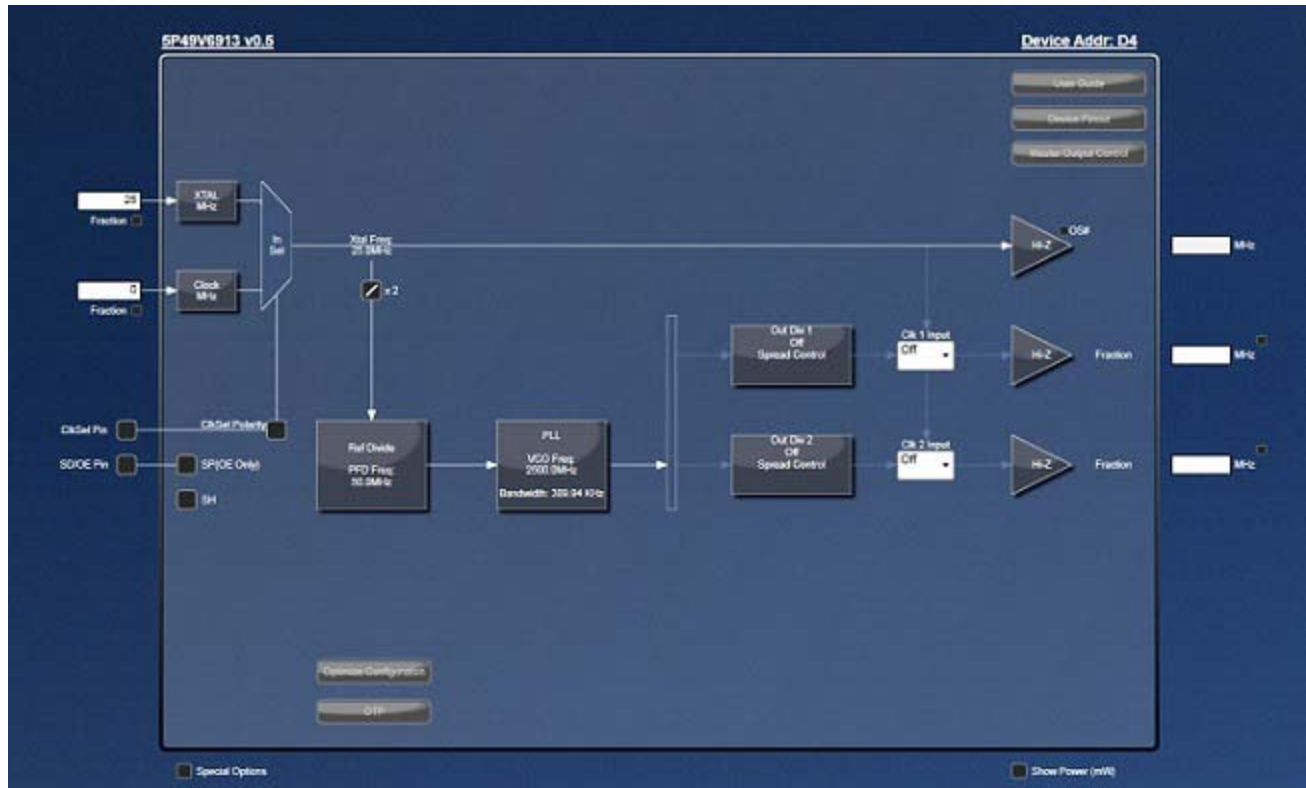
5P49V6913 v0.5

Device Addr: D4

User Guide

Device Pinout

Master Output Control

25

Fraction

XTAL MHz

0

Fraction

Clock MHz

In Sel

Xtal Freq 25.0MHz

x 2

ClkSel Pin

ClkSel Polarity

SD/OE Pin

SP(OE Only)

SH

Ref Divide

PFD Freq: 50.0MHz

PLL

VCO Freq: 2500.0MHz

Bandwidth: 389.94 KHz

Out Div 1 Off Spread Control

Clk 1 Input

Off

Out Div 2 Off Spread Control

Clk 2 Input

Off

Hi-Z

OS#

MHz

Hi-Z

Fraction

MHz

Hi-Z

Fraction

MHz

Optimize Configuration

OTP

Special Options

Show Power (mW)